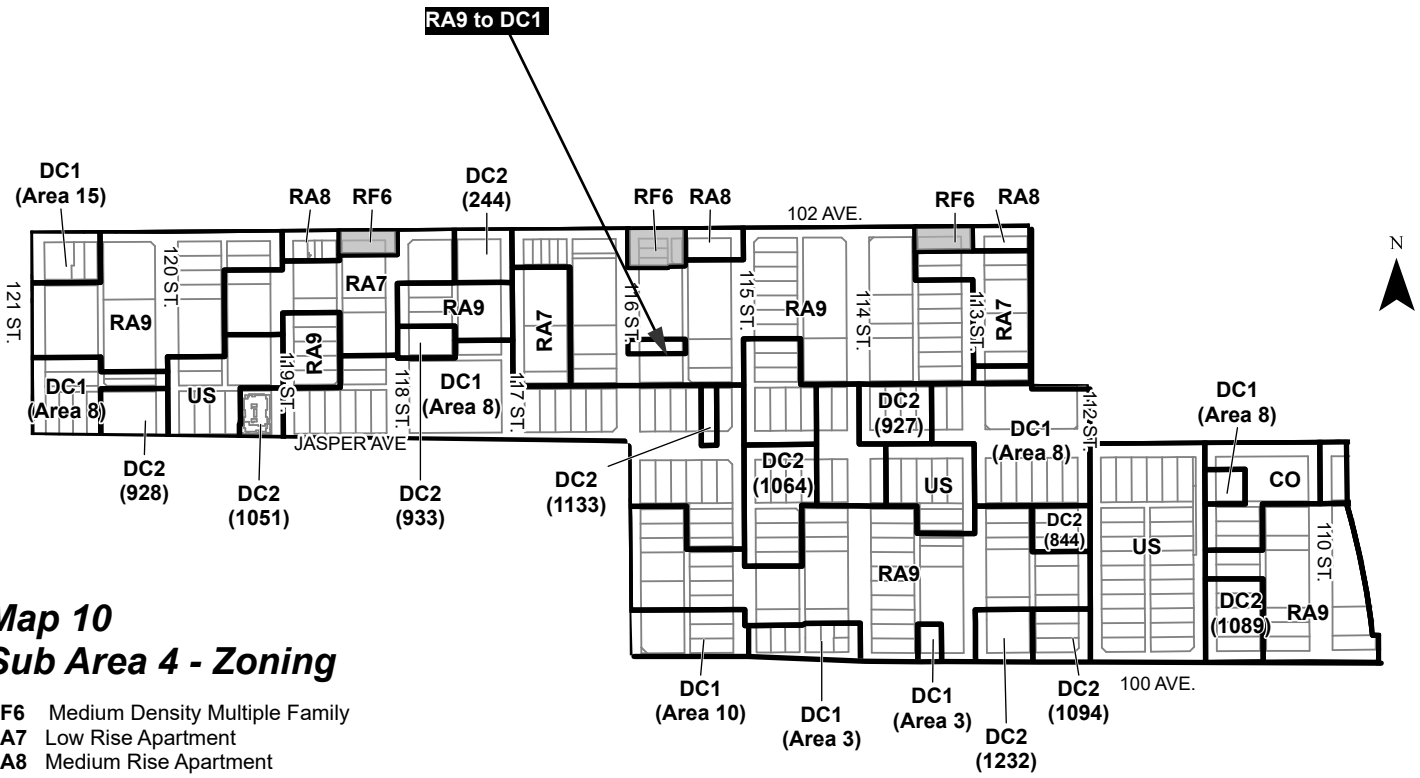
RA9 to DC1

DC1 (Area 15)
RA8
RF6
DC2 (244)
RF6
RA8
102 AVE.
RF6
RA8
N
121 ST.
120 ST.
RA9
RA7
RA9
RA7
116 ST.
115 ST.
RA9
114 ST.
113 ST.
RA7
RA9
119 ST.
118 ST.
DC1 (Area 8)
117 ST.
DC1 (Area 8)
US
DC2 (927)
DC1 (Area 8)
112 ST.
DC1 (Area 8)
JASPER AVE
DC2 (928)
DC2 (1051)
DC2 (933)
DC2 (1133)
DC2 (1064)
US
CO
DC2 (844)
US
110 ST.
RA9
DC2 (1089)
RA9

Map 10
Sub Area 4 - Zoning

F6 Medium Density Multiple Family
A7 Low Rise Apartment
A8 Medium Rise Apartment

100 AVE.
DC1 (Area 10)
DC1 (Area 3)
DC1 (Area 3)
DC2 (1232)
DC2 (1094)